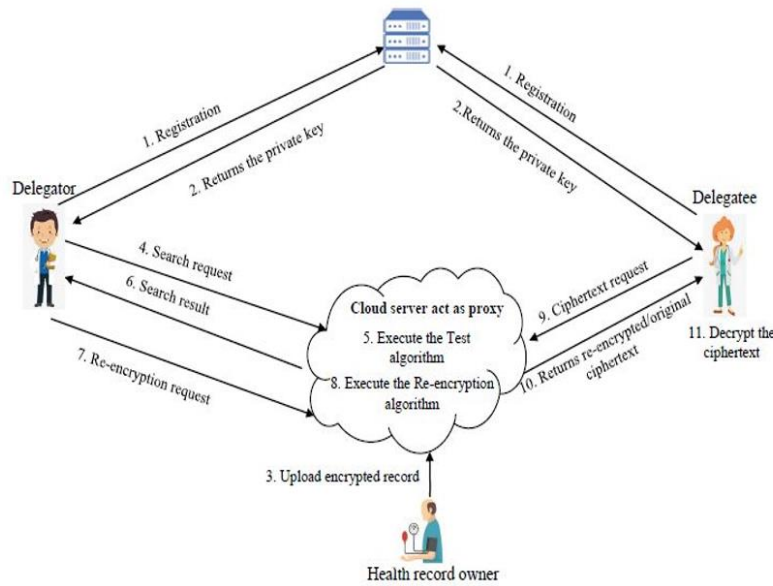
1. Registration

2. Returns the private key

1. Registration

2.Returns the private key

Delegator

Delegatee

4. Search request

6. Search result

Cloud server act as proxy

5. Execute the Test algorithm

9. Ciphertext request

11. Decrypt the ciphertext

7. Re-encryption request

8. Execute the Re-encryption algorithm

10. Returns re-encrypted/original ciphertext

3. Upload encrypted record

Health record owner